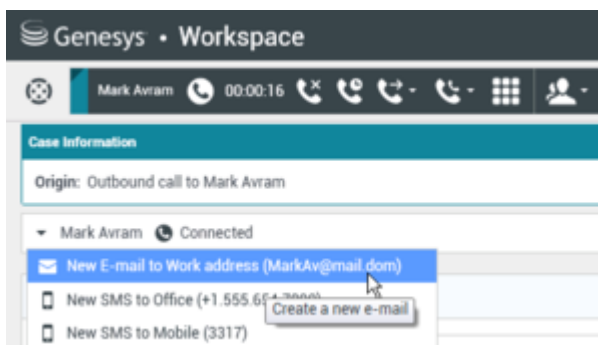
Genesys • Workspace

Mark Avram 00:00:16

Case Information

Origin: Outbound call to Mark Avram

Mark Avram Connected

New E-mail to Work address (MarkAv@mail.dom)

New SMS to Office (+1.555.65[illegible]

Create a new e-mail

New SMS to Mobile (3317)